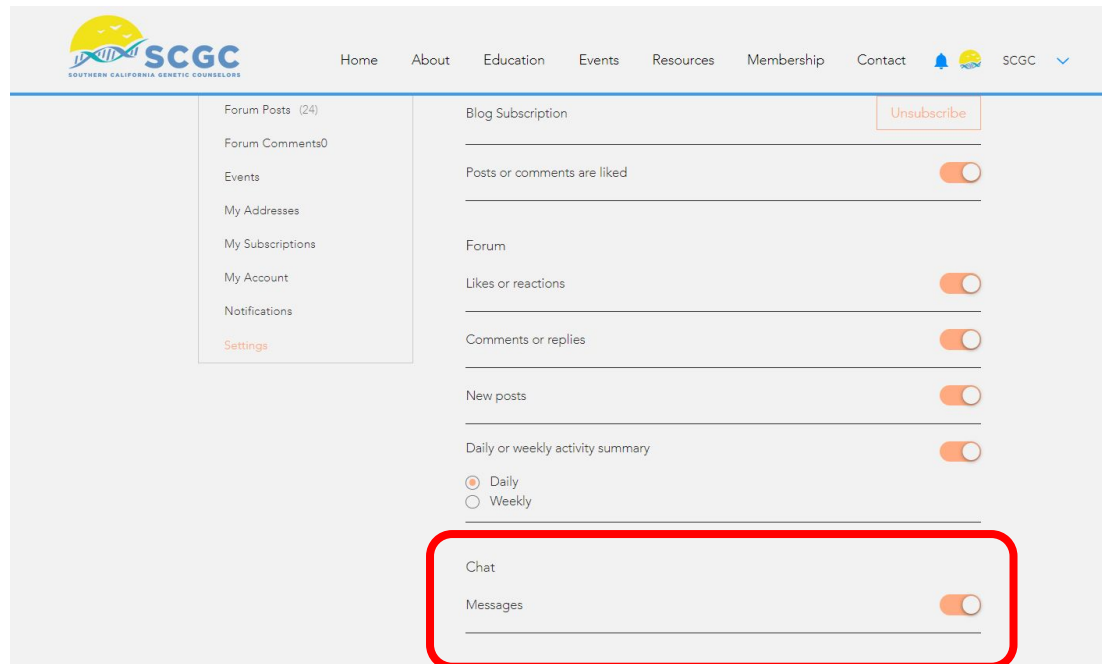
SCGC
SOUTHERN CALIFORNIA GENETIC COUNSELORS

Home About Education Events Resources Membership Contact SCGC

Forum Posts (24)
Forum Comments0
Events
My Addresses
My Subscriptions
My Account
Notifications
Settings

Blog Subscription
Unsubscribe

Posts or comments are liked

Forum

Likes or reactions

Comments or replies

New posts

Daily or weekly activity summary

Daily
Weekly

Chat

Messages